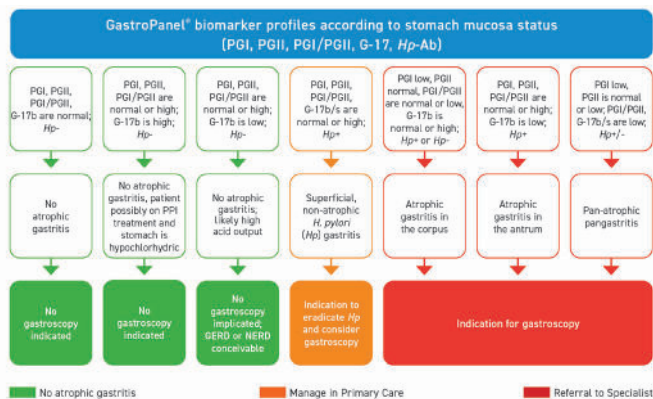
GastroPanel® biomarker profiles according to stomach mucosa status (PGI, PGII, PGI/PGII, G-17, *Hp*-Ab)

PGI, PGII, PGI/PGII, G-17b are normal; *Hp*-

PGI, PGII, PGI/PGII are normal or high; G-17b is high; *Hp*-

PGI, PGII, PGI/PGII are normal or high; G-17b is low; *Hp*-

PGI, PGII, PGI/PGII, G-17b/s are normal or high; *Hp*+

PGI low, PGII normal, PGI/PGII are normal or low, G-17b is normal or high; *Hp*+ or *Hp*-

PGI, PGII, PGI/PGII are normal or high; G-17b is low; *Hp*+

PGI low, PGII is normal or low; PGI/PGII, G-17b/s are low; *Hp*+/-

No atrophic gastritis

No atrophic gastritis, patient possibly on PPI treatment and stomach is hypochlorhydric

No atrophic gastritis; likely high acid output

Superficial, non-atrophic *H. pylori* (*Hp*) gastritis

Atrophic gastritis in the corpus

Atrophic gastritis in the antrum

Pan-atrophic pangastritis

No gastroscopy indicated

No gastroscopy indicated

No gastroscopy implicated; GERD or NERD conceivable

Indication to eradicate *Hp* and consider gastroscopy

Indication for gastroscopy

No atrophic gastritis

Manage in Primary Care

Referral to Specialist